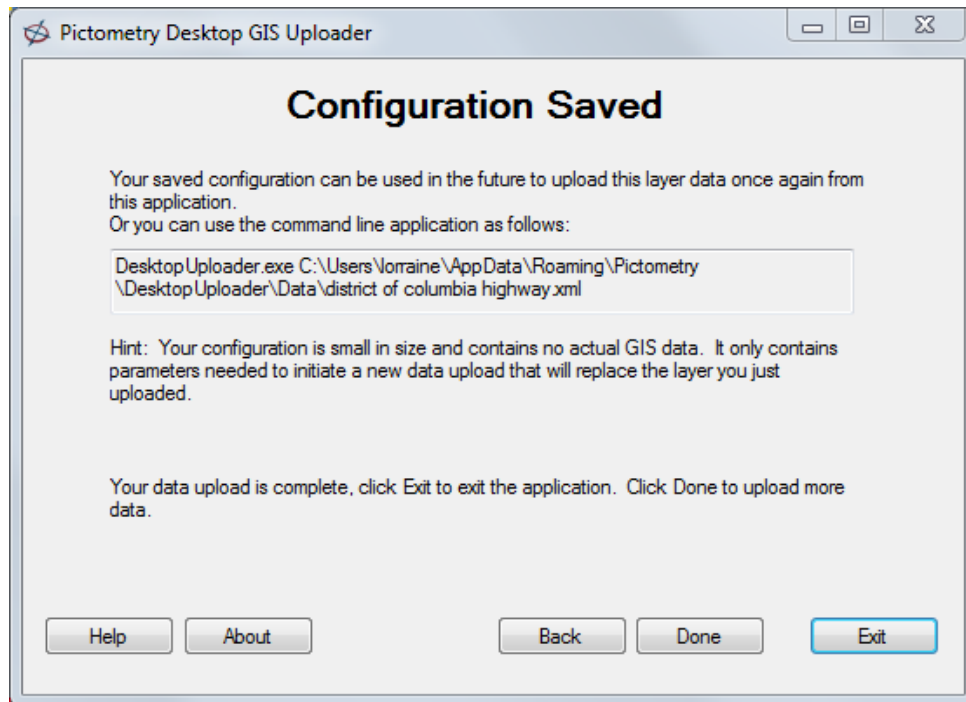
Pictometry Desktop GIS Uploader

Configuration Saved

Your saved configuration can be used in the future to upload this layer data once again from this application.
Or you can use the command line application as follows:

DesktopUploader.exe C:\Users\lorraine\AppData\Roaming\Pictometry \DesktopUploader\Data\district of columbia highway.xml

Hint: Your configuration is small in size and contains no actual GIS data. It only contains parameters needed to initiate a new data upload that will replace the layer you just uploaded.

Your data upload is complete, click Exit to exit the application. Click Done to upload more data.

Help About Back Done Exit